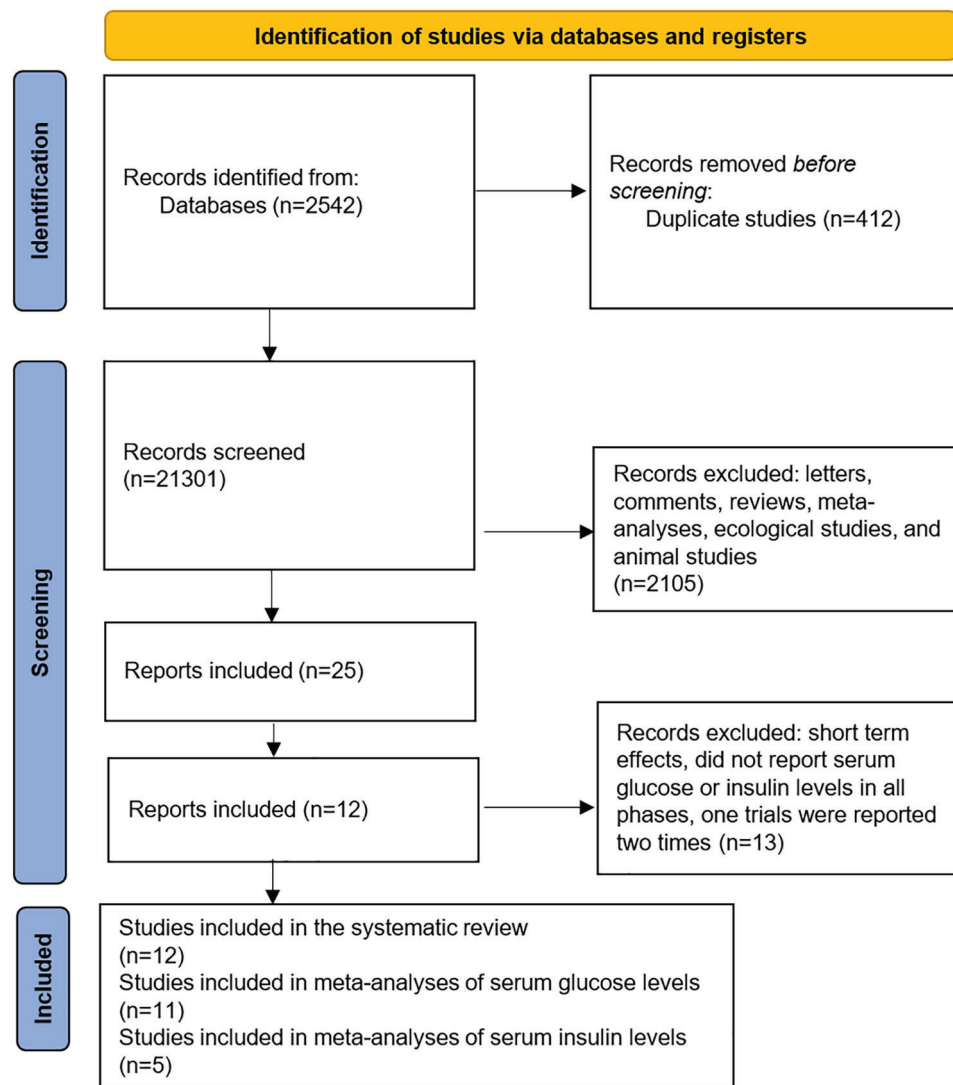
Identification of studies via databases and registers

Identification

Records identified from:
Databases (n=2542)

Records removed *before screening*:
Duplicate studies (n=412)

Screening

Records screened
(n=21301)

Records excluded: letters, comments, reviews, meta-analyses, ecological studies, and animal studies
(n=2105)

Reports included (n=25)

Reports included (n=12)

Records excluded: short term effects, did not report serum glucose or insulin levels in all phases, one trials were reported two times (n=13)

Included

Studies included in the systematic review
(n=12)
Studies included in meta-analyses of serum glucose levels
(n=11)
Studies included in meta-analyses of serum insulin levels
(n=5)